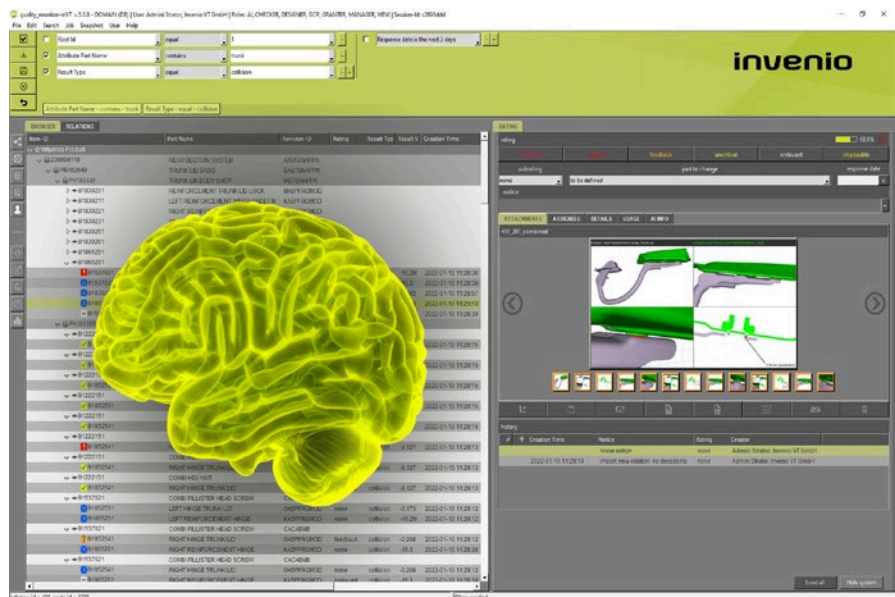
quality_monitor-inVT v.3.0.0 - DOMAIN (DE) | User: Admin Stratos, Invenio VT GmbH | Roles: AI, CHECKER, DESIGNER, GCP, GRANTER, MANAGER, VIEW | Session-Id: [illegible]

File Edit Search Job Snapshot User Help

Root Id | equal | 1
Attribute Part Name | contains | trunk
Result Type | equal | collision

Response date is the next 3 days

invenio

Attribute Part Name ~ contains ~ trunk | Result Type ~ equal ~ collision

BROWSER RELATIONS

Item ID | Part Name | Revision ID | Rating | Result Typ | Result V | Creation Time

REAR SECTION SYSTEM
TRUNK LID SYSS
TRUNK LID ASSY SHEET
REINFORCEMENT TRUNK LID LOCK
LEFT REINFORCEMENT HINGE
RIGHT HINGE TRUNK LID
RIGHT HINGE TRUNK LID
COMB HOLD NUT
COMB FILLISTER HEAD SCREW
LEFT HINGE TRUNK LID
LEFT REINFORCEMENT HINGE
COMB FILLISTER HEAD SCREW
RIGHT HINGE TRUNK LID
RIGHT REINFORCEMENT HINGE
COMB FILLISTER HEAD SCREW
RIGHT HINGE TRUNK LID
RIGHT REINFORCEMENT HINGE

2022-01-10 11:28:26
2022-01-10 11:28:13
2022-01-10 11:28:12

RATING

rating

feedback | uncritical | irrelevant | impossible

submitting | part to change | response date

none | to be defined

notice

ATTACHMENTS | ASSIGNEES | DETAILS | USAGE | AI INFO

History

Creation Time | Notice | Rating | Creator

new edition | none | Admin Stratos, Invenio VT GmbH
2022-01-10 11:28:13 | import new relation, no decision | none | Admin Stratos, Invenio VT GmbH

Reset all | Hide system